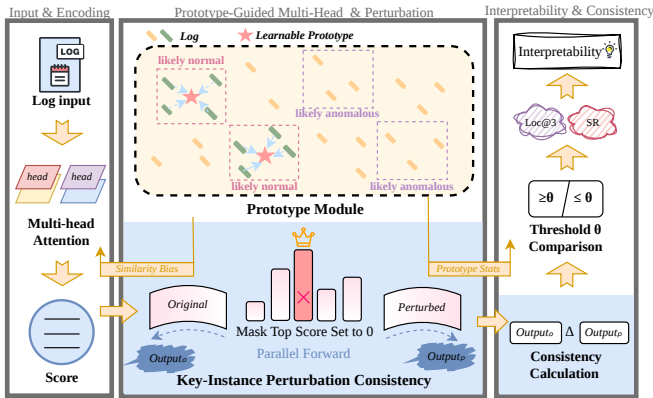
Input & Encoding

LOG

Log input

head

head

Multi-head Attention

Score

Prototype-Guided Multi-Head & Perturbation

Log

Learnable Prototype

likely normal

likely anomalous

likely anomalous

likely normal

likely anomalous

Prototype Module

Similarity Bias

Prototype Stats

Original

Perturbed

Mask Top Score Set to 0

Parallel Forward

$Output_o$

$Output_p$

Key-Instance Perturbation Consistency

Interpretability & Consistency

Interpretability

Loc@3

SR

$\geq 0$ / $\leq 0$

Threshold 0 Comparison

$Output_o$ $\Delta$ $Output_p$

Consistency Calculation